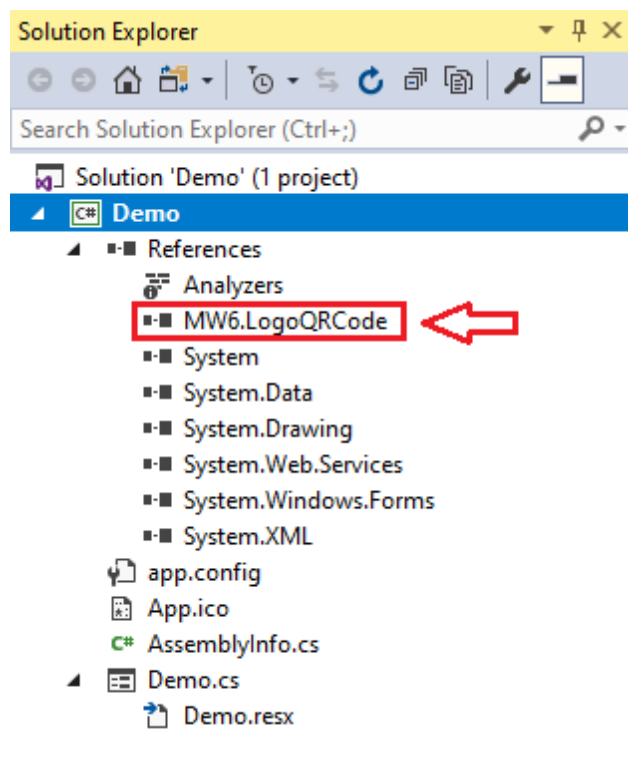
Solution Explorer

Search Solution Explorer (Ctrl+;)

Solution 'Demo' (1 project)
Demo
References
Analyzers
MW6.LogoQRCode
System
System.Data
System.Drawing
System.Web.Services
System.Windows.Forms
System.XML
app.config
App.ico
AssemblyInfo.cs
Demo.cs
Demo.resx